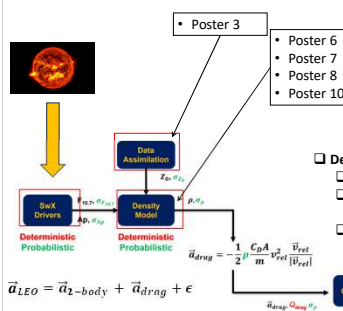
• Poster 3

• Poster 6
• Poster 7
• Poster 8
• Poster 10

Data Assimilation

$Z_0, \sigma_{Z_0}$

SwX Drivers

$F_{10.7}, \sigma_{F_{10.7}}$

$Ap, \sigma_{Ap}$

Deterministic
Probabilistic

Density Model

$\rho, \sigma_\rho$

Deterministic
Probabilistic

$\vec{a}_{drag} = -\frac{1}{2}\rho\frac{C_D A}{m}v_{rel}^2\frac{\vec{v}_{rel}}{|\vec{v}_{rel}|}$

$\vec{a}_{drag}, Q_{drag}\ \sigma_\rho$

$\vec{a}_{LEO} = \vec{a}_{2-body} + \vec{a}_{drag} + \epsilon$

De